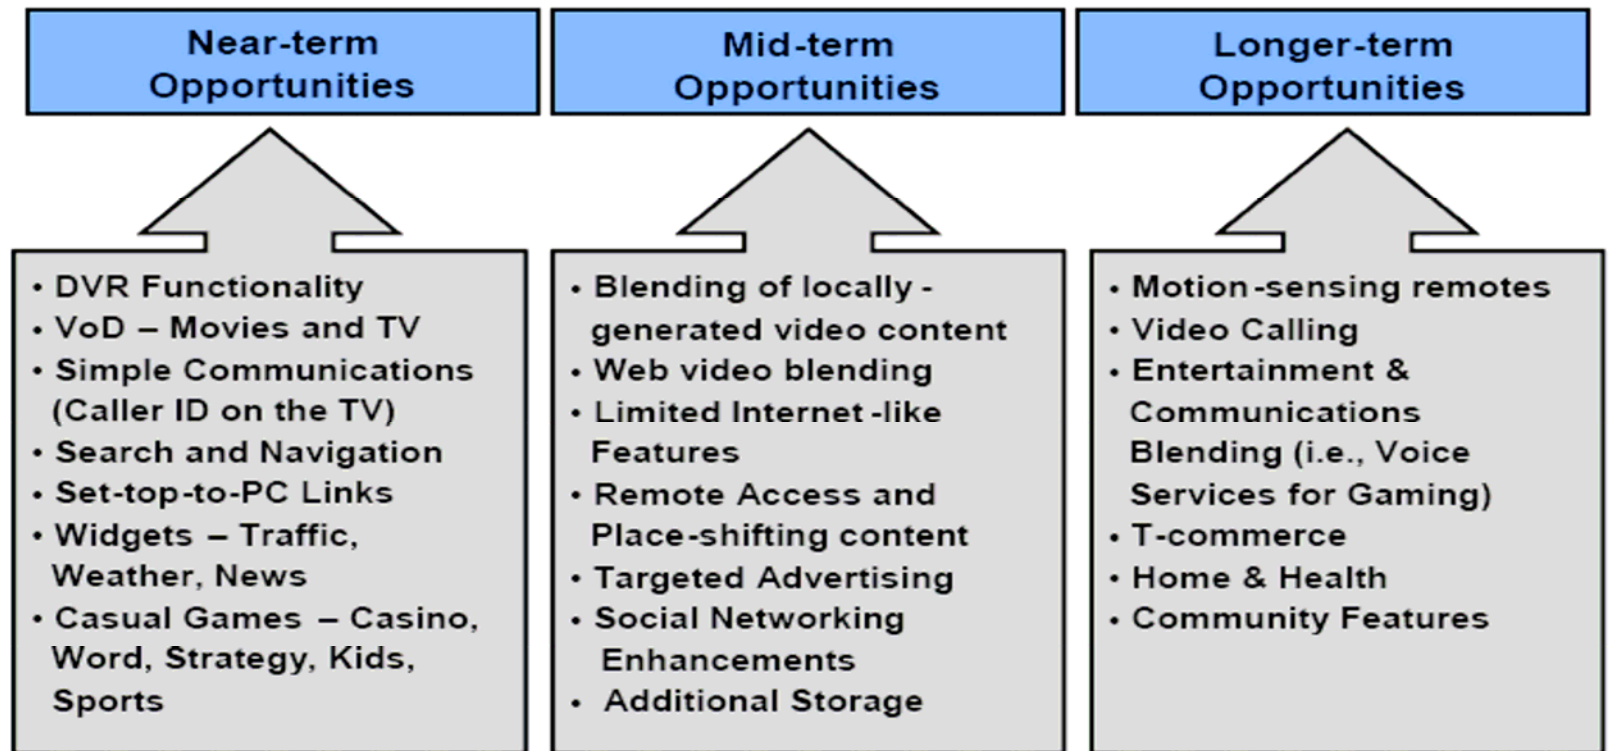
Near-term Opportunities

• DVR Functionality
• VoD – Movies and TV
• Simple Communications (Caller ID on the TV)
• Search and Navigation
• Set-top-to-PC Links
• Widgets – Traffic, Weather, News
• Casual Games – Casino, Word, Strategy, Kids, Sports

Mid-term Opportunities

• Blending of locally - generated video content
• Web video blending
• Limited Internet -like Features
• Remote Access and Place-shifting content
• Targeted Advertising
• Social Networking Enhancements
• Additional Storage

Longer-term Opportunities

• Motion-sensing remotes
• Video Calling
• Entertainment & Communications Blending (i.e., Voice Services for Gaming)
• T-commerce
• Home & Health
• Community Features